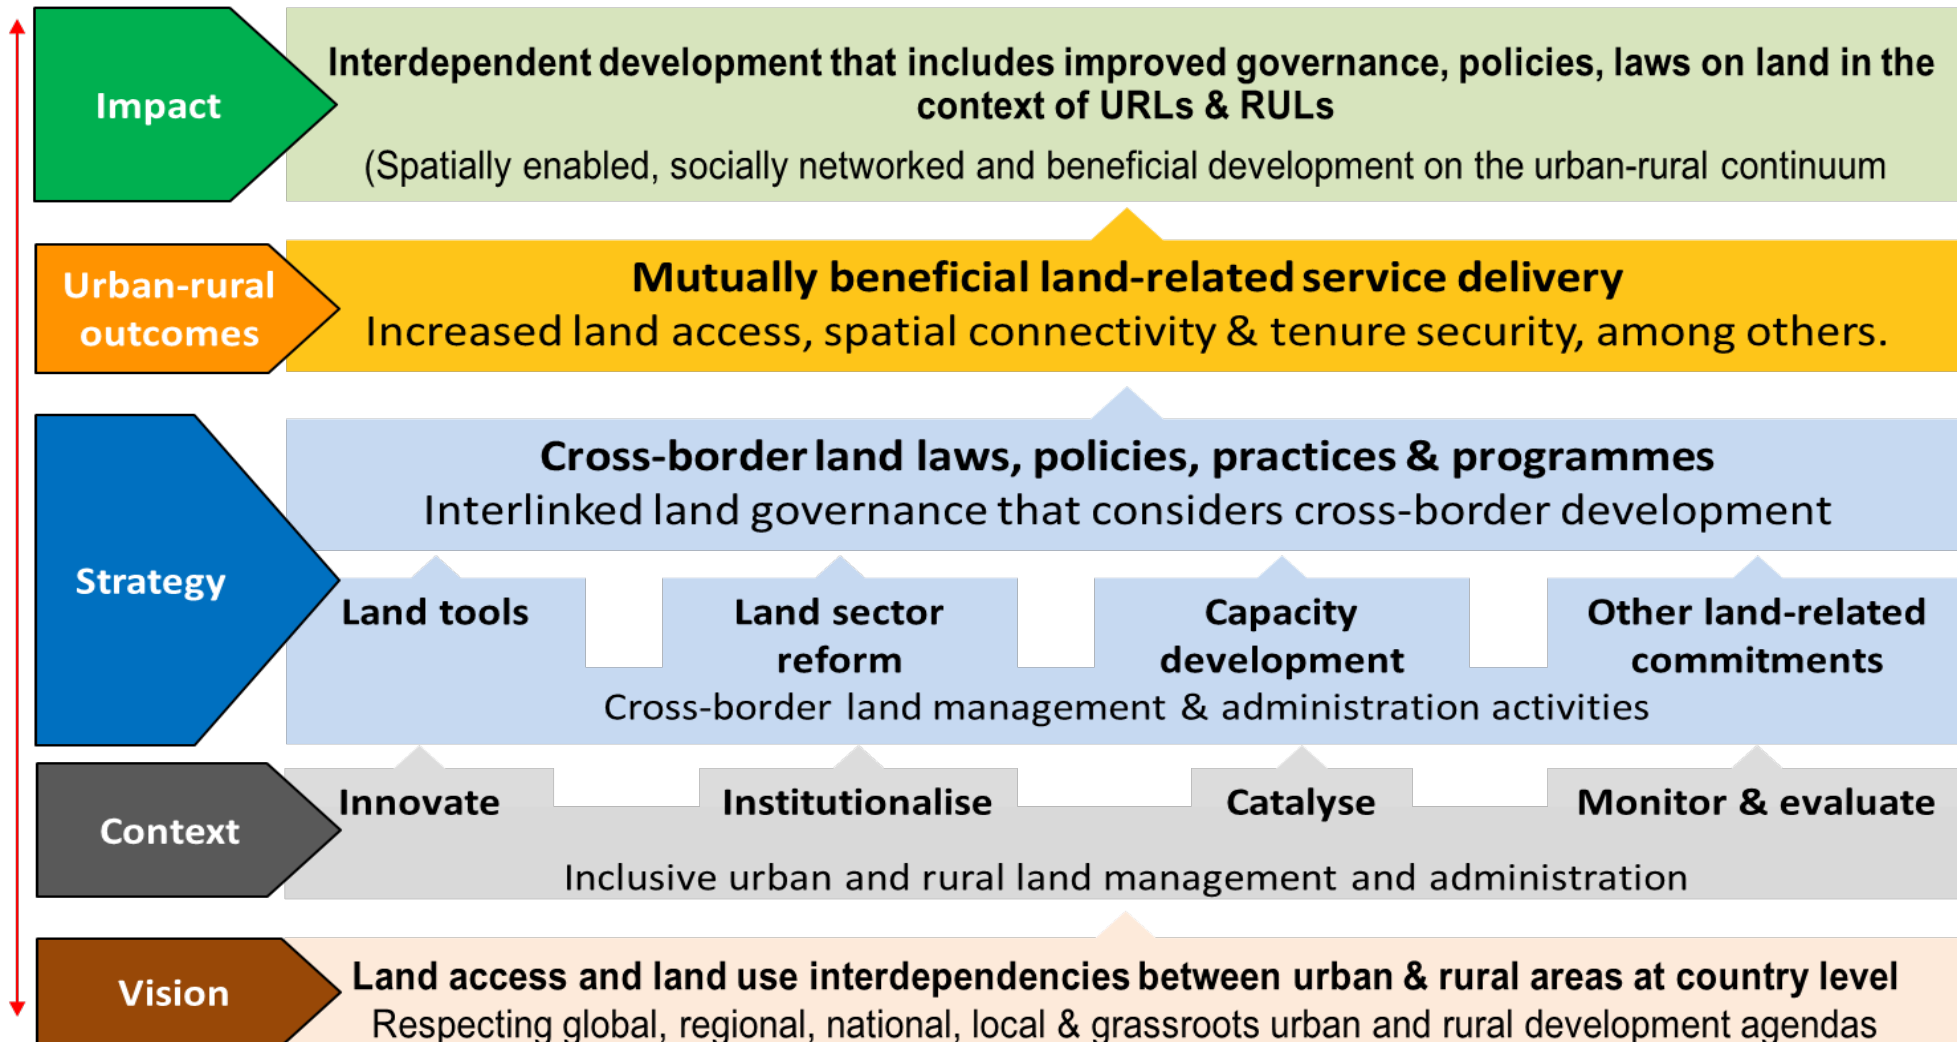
Impact

Interdependent development that includes improved governance, policies, laws on land in the context of URLs & RULs

(Spatially enabled, socially networked and beneficial development on the urban-rural continuum

Urban-rural outcomes

Mutually beneficial land-related service delivery

Increased land access, spatial connectivity & tenure security, among others.

Strategy

Cross-border land laws, policies, practices & programmes

Interlinked land governance that considers cross-border development

Land tools

Land sector reform

Capacity development

Other land-related commitments

Cross-border land management & administration activities

Context

Innovate

Institutionalise

Catalyse

Monitor & evaluate

Inclusive urban and rural land management and administration

Vision

Land access and land use interdependencies between urban & rural areas at country level

Respecting global, regional, national, local & grassroots urban and rural development agendas